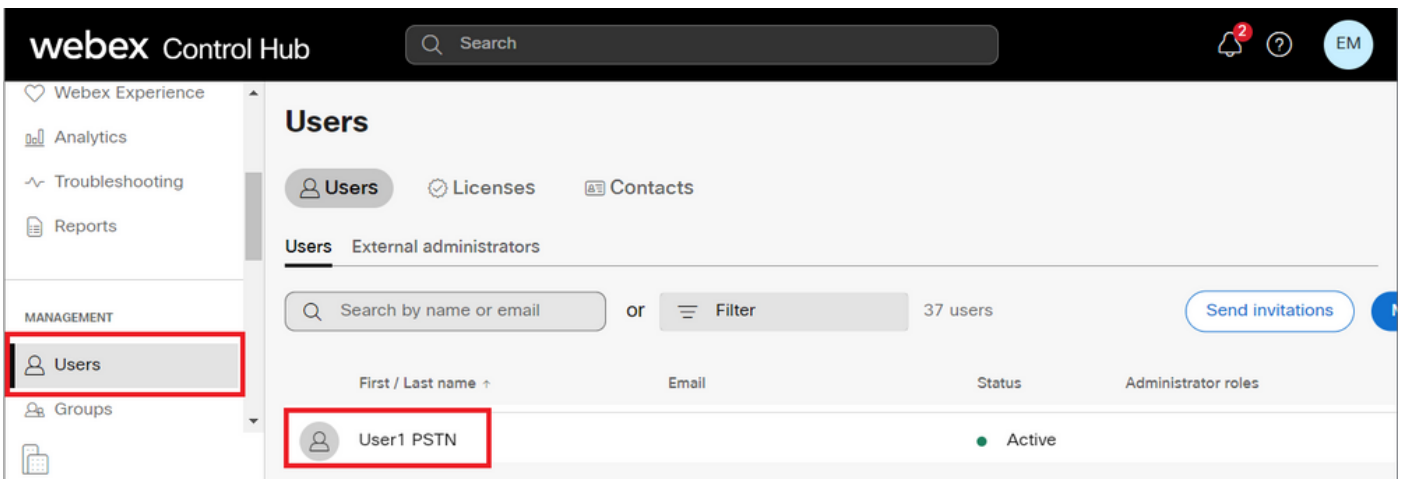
webex Control Hub

Search

2

EM

Webex Experience

Analytics

Troubleshooting

Reports

MANAGEMENT

Users

Groups

Users

Users Licenses Contacts

Users External administrators

Search by name or email

or

Filter

37 users

Send invitations

| First / Last name ↑ | Email | Status | Administrator roles |
|---|---|---|---|
| User1 PSTN | | Active | |